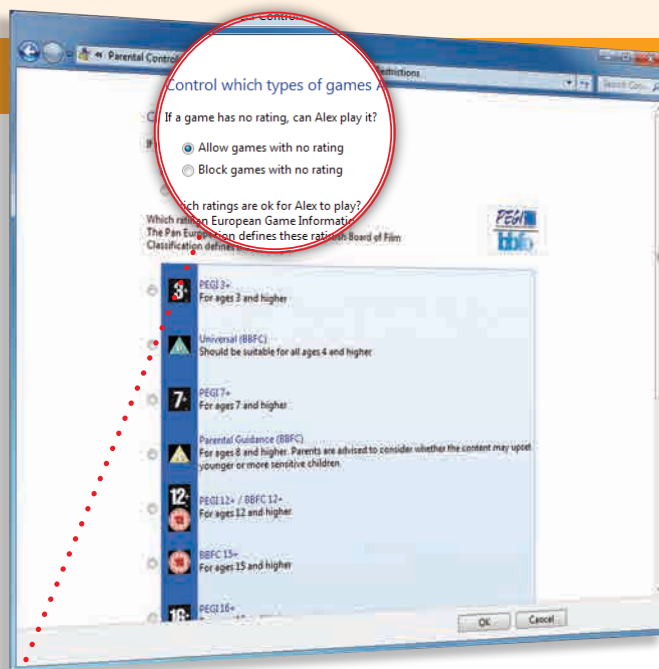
Parental Controls

Control which types of games A

If a game has no rating, can Alex play it?

Allow games with no rating

Block games with no rating

ich ratings are ok for Alex to play?

Which ratin n European Game Informatio

The Pan Eur tion defines these rati h Board of Film

Classification define

PEGI

bbfc

3+

PEGI 3+

For ages 3 and higher

Universal (BBFC)

Should be suitable for all ages 4 and higher

7+

PEGI 7+

For ages 7 and higher

Parental Guidance (BBFC)

For ages 8 and higher. Parents are advised to consider whether the content may upset younger or more sensitive children

12+

PEGI 12+ / BBFC 12+

For ages 12 and higher

BBFC 15+

For ages 15 and higher

16+

PEGI 16+

OK

Cancel